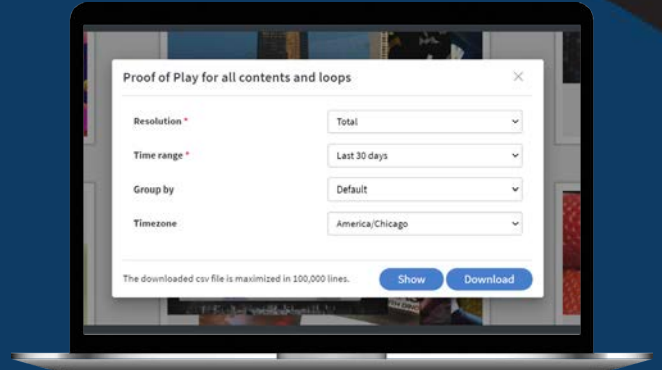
Proof of Play for all contents and loops

×

Resolution *

Total

Time range *

Last 30 days

Group by

Default

Timezone

America/Chicago

The downloaded csv file is maximized in 100,000 lines.

Show

Download